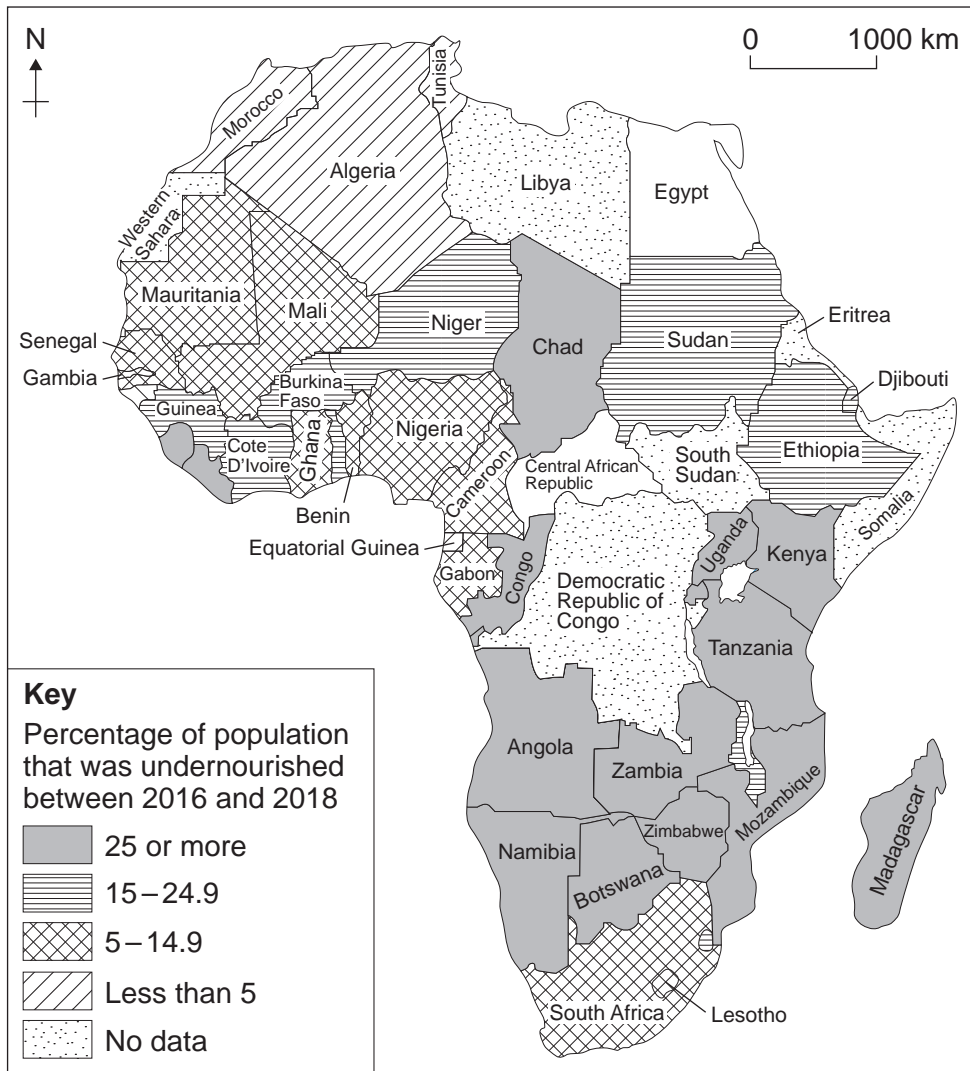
N

0 1000 km

Morocco
Tunisia
Algeria
Libya
Egypt
Western Sahara
Mauritania
Mali
Niger
Chad
Sudan
Eritrea
Senegal
Gambia
Burkina Faso
Guinea
Nigeria
Djibouti
Cote D'Ivoire
Ghana
Central African Republic
South Sudan
Ethiopia
Benin
Cameroon
Somalia
Equatorial Guinea
Gabon
Congo
Uganda
Kenya
Democratic Republic of Congo
Tanzania
Angola
Zambia
Mozambique
Madagascar
Zimbabwe
Namibia
Botswana
South Africa
Lesotho

**Key**
Percentage of population that was undernourished between 2016 and 2018
25 or more
15 – 24.9
5 – 14.9
Less than 5
No data